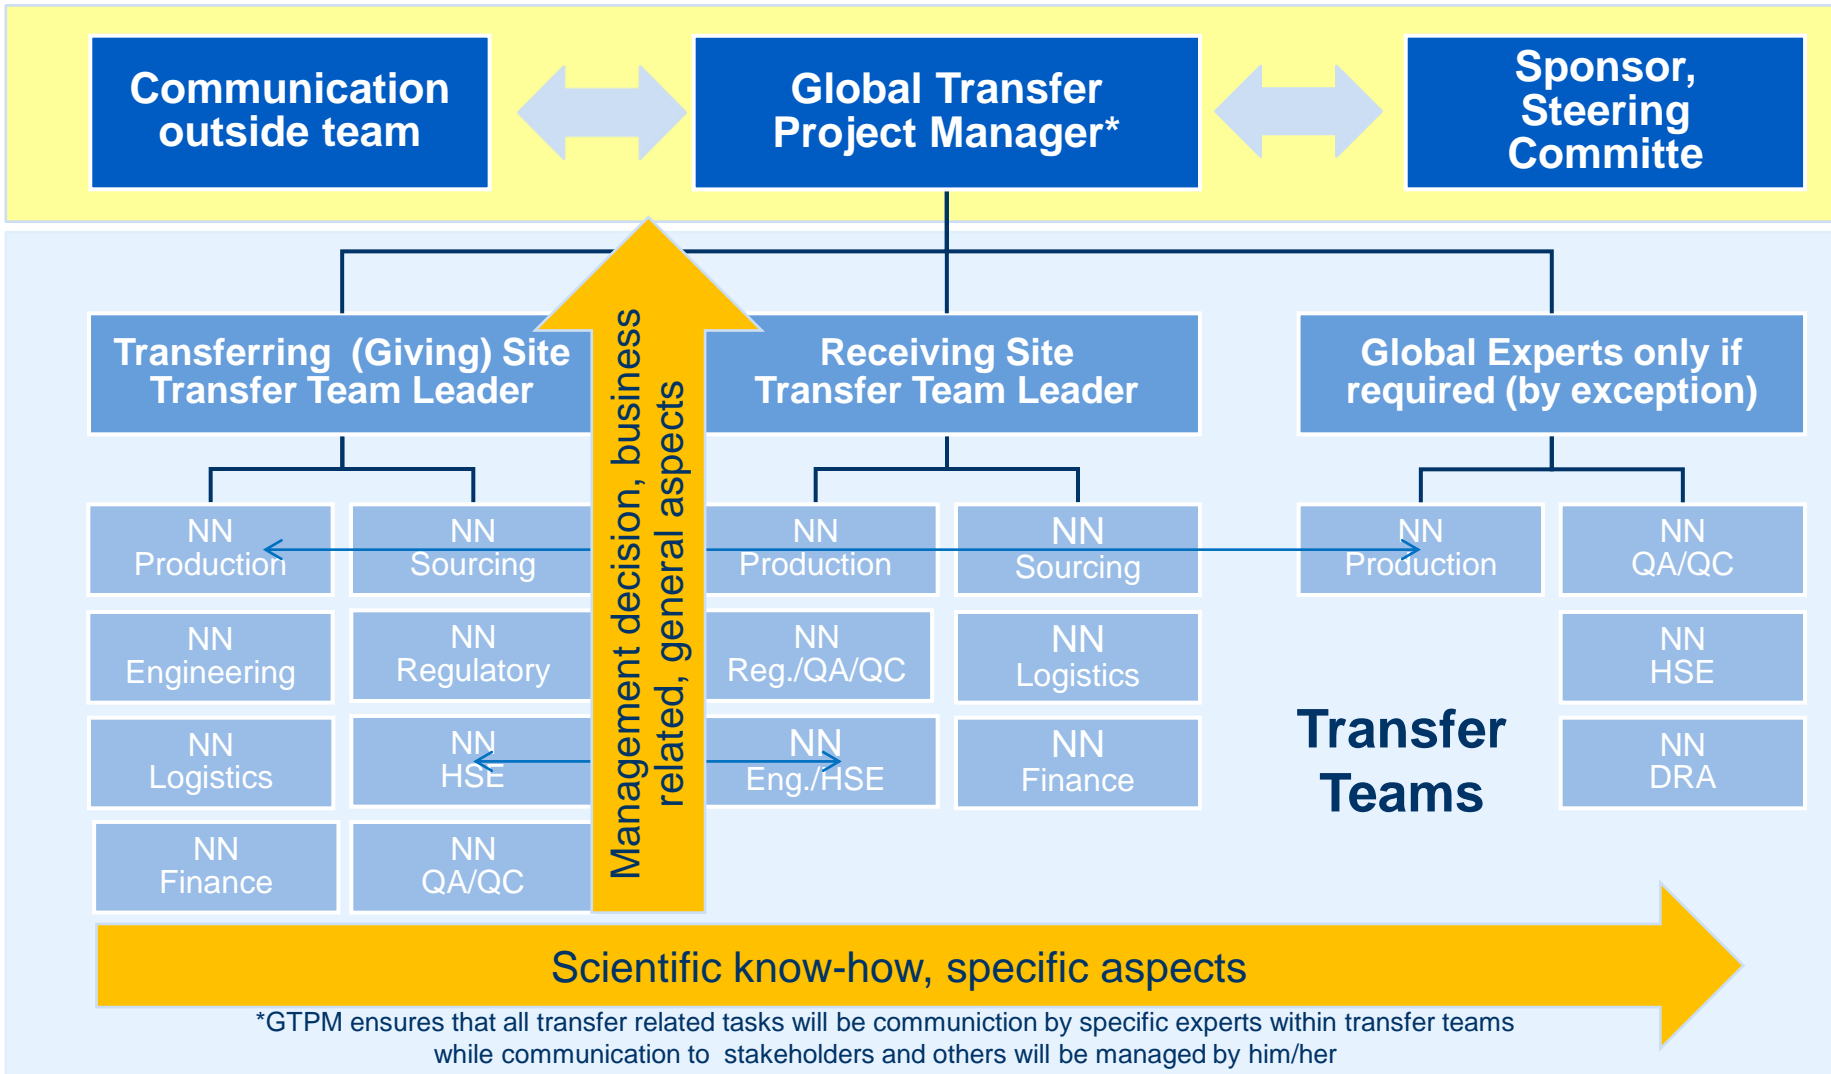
Communication outside team

Global Transfer Project Manager*

Sponsor, Steering Committe

Transferring (Giving) Site Transfer Team Leader

Receiving Site Transfer Team Leader

Global Experts only if required (by exception)

Management decision, business related, general aspects

NN Production

NN Sourcing

NN Engineering

NN Regulatory

NN Logistics

NN HSE

NN Finance

NN QA/QC

NN Production

NN Sourcing

NN Reg./QA/QC

NN Logistics

NN Eng./HSE

NN Finance

NN Production

NN QA/QC

NN HSE

NN DRA

Transfer Teams

Scientific know-how, specific aspects

*GTPM ensures that all transfer related tasks will be communiction by specific experts within transfer teams while communication to stakeholders and others will be managed by him/her